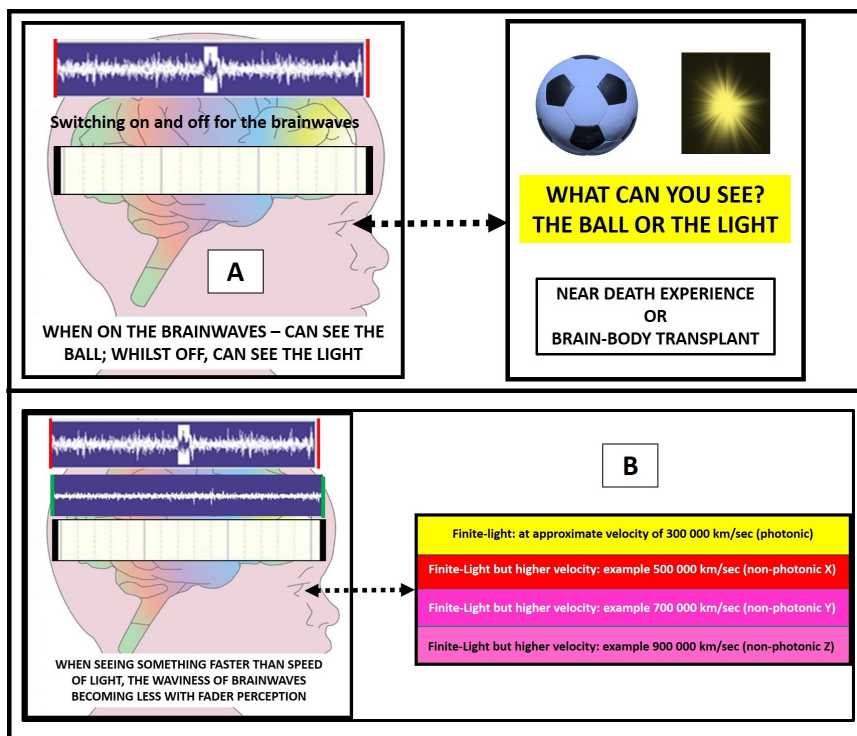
Switching on and off for the brainwaves

A

WHEN ON THE BRAINWAVES – CAN SEE THE BALL; WHILST OFF, CAN SEE THE LIGHT

WHAT CAN YOU SEE? THE BALL OR THE LIGHT

NEAR DEATH EXPERIENCE
OR
BRAIN-BODY TRANSPLANT

B

WHEN SEEING SOMETHING FASTER THAN SPEED OF LIGHT, THE WAVINESS OF BRAINWAVES BECOMING LESS WITH FADER PERCEPTION

| Finite-light: at approximate velocity of 300 000 km/sec (photonic) |
|---|
| Finite-Light but higher velocity: example 500 000 km/sec (non-photonic X) |
| Finite-Light but higher velocity: example 700 000 km/sec (non-photonic Y) |
| Finite-Light but higher velocity: example 900 000 km/sec (non-photonic Z) |